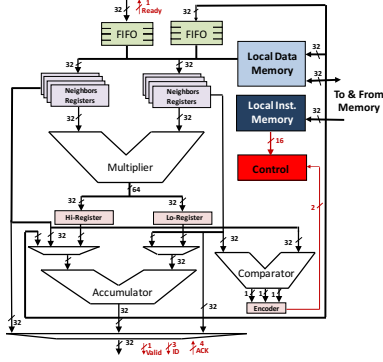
32
1
Ready
FIFO
FIFO
32
Local Data Memory
32
32
32
Neighbors Registers
Neighbors Registers
To & From Memory
Local Inst. Memory
32
32
16
Control
Multiplier
64
2
Hi-Register
Lo-Register
32
32
32
32
Comparator
Accumulator
1
1
1
Encoder
32
32
32
1
Valid
3
ID
4
ACK